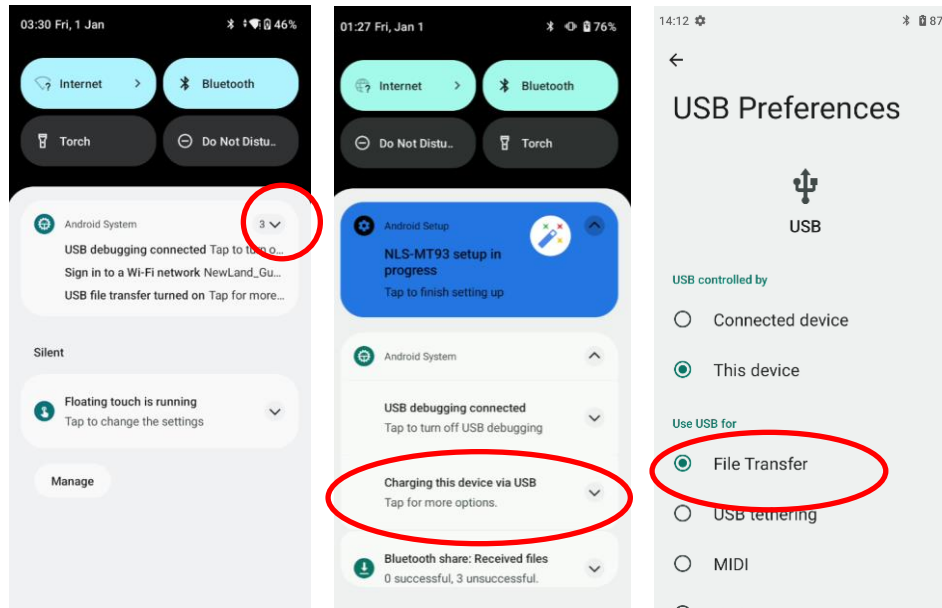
03:30 Fri, 1 Jan
46%

Internet

Bluetooth

Torch

Do Not Distu...

Android System 3

USB debugging connected Tap to tu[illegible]

Sign in to a Wi-Fi network NewLand_Gu...

USB file transfer turned on Tap for more...

Silent

Floating touch is running
Tap to change the settings

Manage

01:27 Fri, Jan 1
76%

Internet

Bluetooth

Do Not Distu...

Torch

Android Setup

NLS-MT93 setup in progress
Tap to finish setting up

Android System

USB debugging connected
Tap to turn off USB debugging

Charging this device via USB
Tap for more options.

Bluetooth share: Received files
0 successful, 3 unsuccessful.

14:12
87

USB Preferences

USB

USB controlled by

Connected device

This device

Use USB for

File Transfer

USB tethering

MIDI